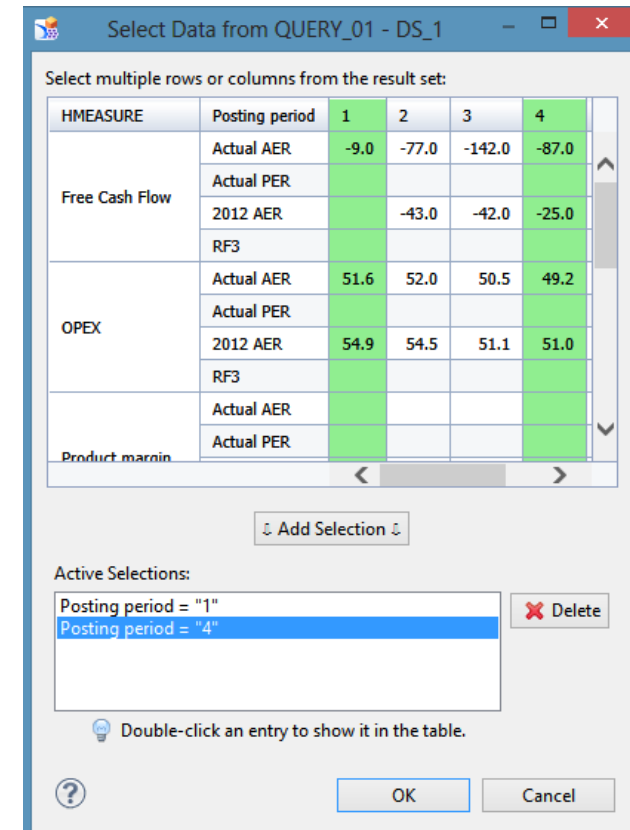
Select Data from QUERY_01 - DS_1

Select multiple rows or columns from the result set:

| HMEASURE | Posting period | 1 | 2 | 3 | 4 |
|---|---|---|---|---|---|
| Free Cash Flow | Actual AER | -9.0 | -77.0 | -142.0 | -87.0 |
| | Actual PER | | | | |
| | 2012 AER | | -43.0 | -42.0 | -25.0 |
| | RF3 | | | | |
| OPEX | Actual AER | 51.6 | 52.0 | 50.5 | 49.2 |
| | Actual PER | | | | |
| | 2012 AER | 54.9 | 54.5 | 51.1 | 51.0 |
| | RF3 | | | | |
| Product margin | Actual AER | | | | |
| | Actual PER | | | | |

⇩ Add Selection ⇩

Active Selections:

Posting period = "1"
Posting period = "4"

Delete

Double-click an entry to show it in the table.

OK

Cancel